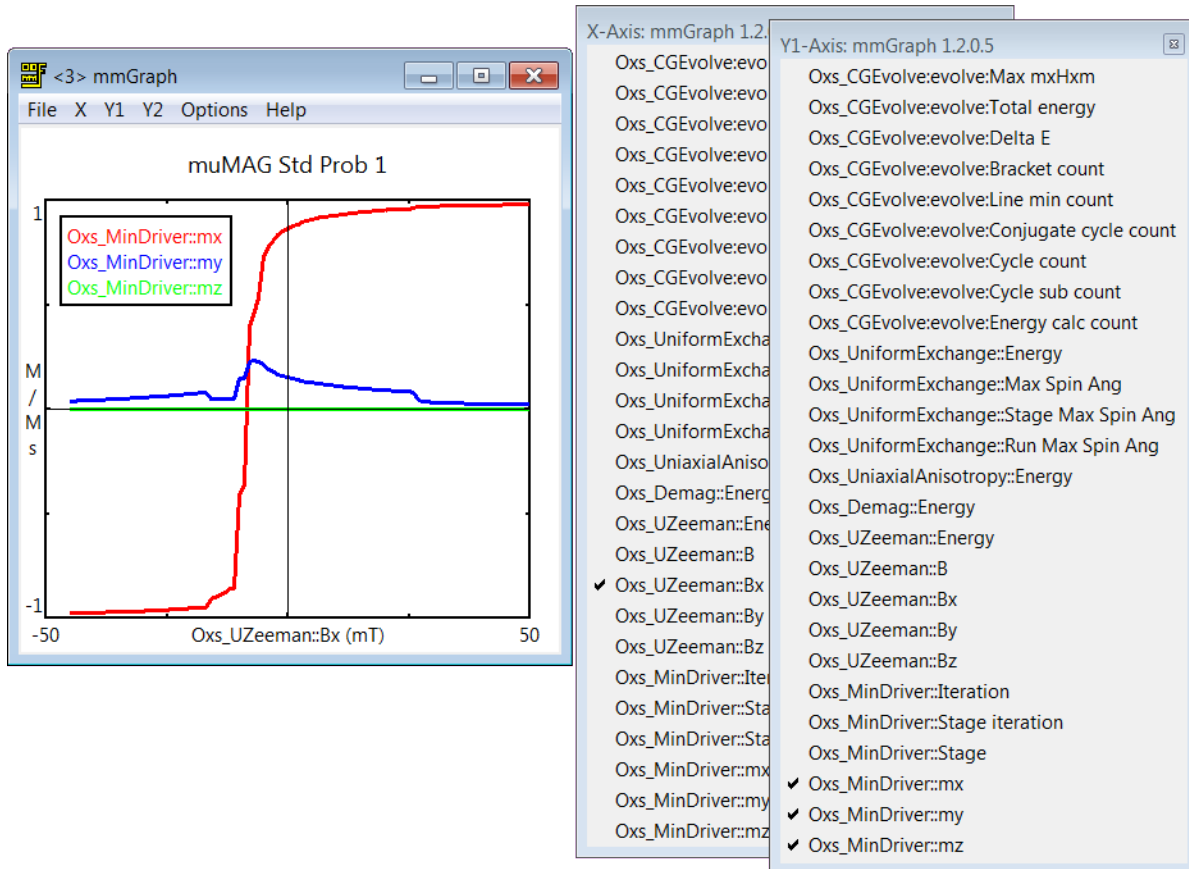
<3> mmGraph

File X Y1 Y2 Options Help

muMAG Std Prob 1

Oxs_MinDriver::mx
Oxs_MinDriver::my
Oxs_MinDriver::mz

1

M / M s

-1

-50 Oxs_UZeeman::Bx (mT) 50

X-Axis: mmGraph 1.2.

Oxs_CGEvolve:evo
Oxs_CGEvolve:evo
Oxs_CGEvolve:evo
Oxs_CGEvolve:evo
Oxs_CGEvolve:evo
Oxs_CGEvolve:evo
Oxs_CGEvolve:evo
Oxs_CGEvolve:evo
Oxs_CGEvolve:evo
Oxs_UniformExcha
Oxs_UniformExcha
Oxs_UniformExcha
Oxs_UniformExcha
Oxs_UniaxialAniso
Oxs_Demag::Energ
Oxs_UZeeman::Ene
Oxs_UZeeman::B
✔ Oxs_UZeeman::Bx
Oxs_UZeeman::By
Oxs_UZeeman::Bz
Oxs_MinDriver::Iter
Oxs_MinDriver::Sta
Oxs_MinDriver::Sta
Oxs_MinDriver::mx
Oxs_MinDriver::my
Oxs_MinDriver::mz

Y1-Axis: mmGraph 1.2.0.5

Oxs_CGEvolve:evolve:Max mxHxm
Oxs_CGEvolve:evolve:Total energy
Oxs_CGEvolve:evolve:Delta E
Oxs_CGEvolve:evolve:Bracket count
Oxs_CGEvolve:evolve:Line min count
Oxs_CGEvolve:evolve:Conjugate cycle count
Oxs_CGEvolve:evolve:Cycle count
Oxs_CGEvolve:evolve:Cycle sub count
Oxs_CGEvolve:evolve:Energy calc count
Oxs_UniformExchange::Energy
Oxs_UniformExchange::Max Spin Ang
Oxs_UniformExchange::Stage Max Spin Ang
Oxs_UniformExchange::Run Max Spin Ang
Oxs_UniaxialAnisotropy::Energy
Oxs_Demag::Energy
Oxs_UZeeman::Energy
Oxs_UZeeman::B
Oxs_UZeeman::Bx
Oxs_UZeeman::By
Oxs_UZeeman::Bz
Oxs_MinDriver::Iteration
Oxs_MinDriver::Stage iteration
Oxs_MinDriver::Stage
✔ Oxs_MinDriver::mx
✔ Oxs_MinDriver::my
✔ Oxs_MinDriver::mz